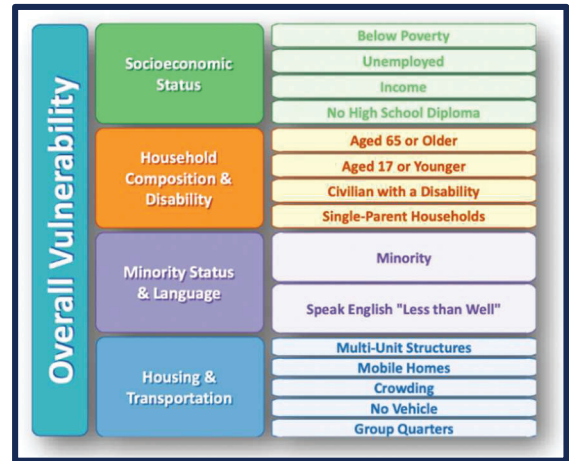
Overall Vulnerability

Socioeconomic Status

Below Poverty

Unemployed

Income

No High School Diploma

Household Composition & Disability

Aged 65 or Older

Aged 17 or Younger

Civilian with a Disability

Single-Parent Households

Minority Status & Language

Minority

Speak English "Less than Well"

Housing & Transportation

Multi-Unit Structures

Mobile Homes

Crowding

No Vehicle

Group Quarters